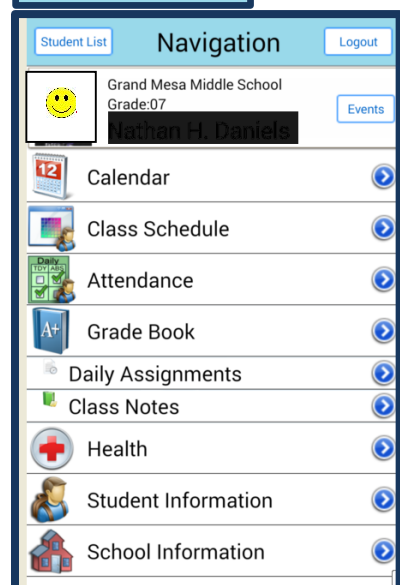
Student List

Navigation

Logout

Grand Mesa Middle School
Grade:07
Nathan H. Daniels

Events

12

Calendar

Class Schedule

Daily
TDY ABS

Attendance

A+

Grade Book

Daily Assignments

Class Notes

Health

Student Information

School Information